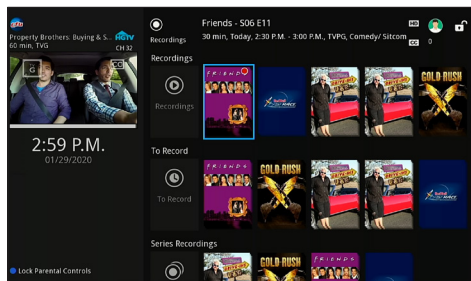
Property Brothers: Buying & S... HGTV
60 min, TVG CH 32

2:59 P.M.
01/29/2020

Lock Parental Controls

Recordings

Friends - S06 E11
30 min, Today, 2:30 P.M. - 3:00 P.M., TVPG, Comedy/ Sitcom

HD
CC 0

Recordings

Recordings

FRIENDS

GOLD RUSH

To Record

To Record

FRIENDS

GOLD RUSH

GOLD RUSH

Series Recordings

GOLD RUSH

FRIENDS